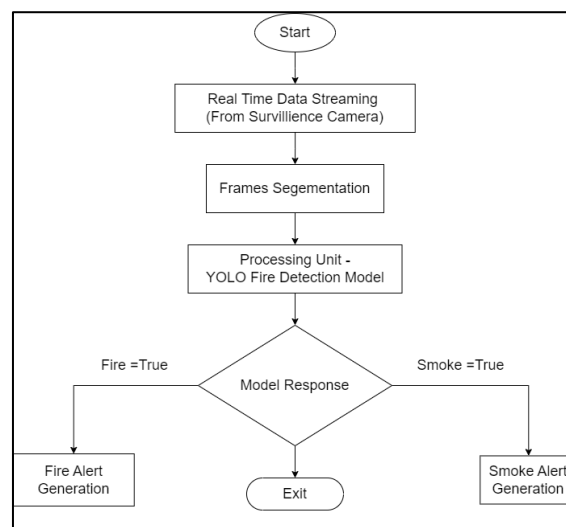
Start

Real Time Data Streaming
(From Survillience Camera)

Frames Segementation

Processing Unit -
YOLO Fire Detection Model

Fire =True

Model Response

Smoke =True

Fire Alert
Generation

Exit

Smoke Alert
Generation